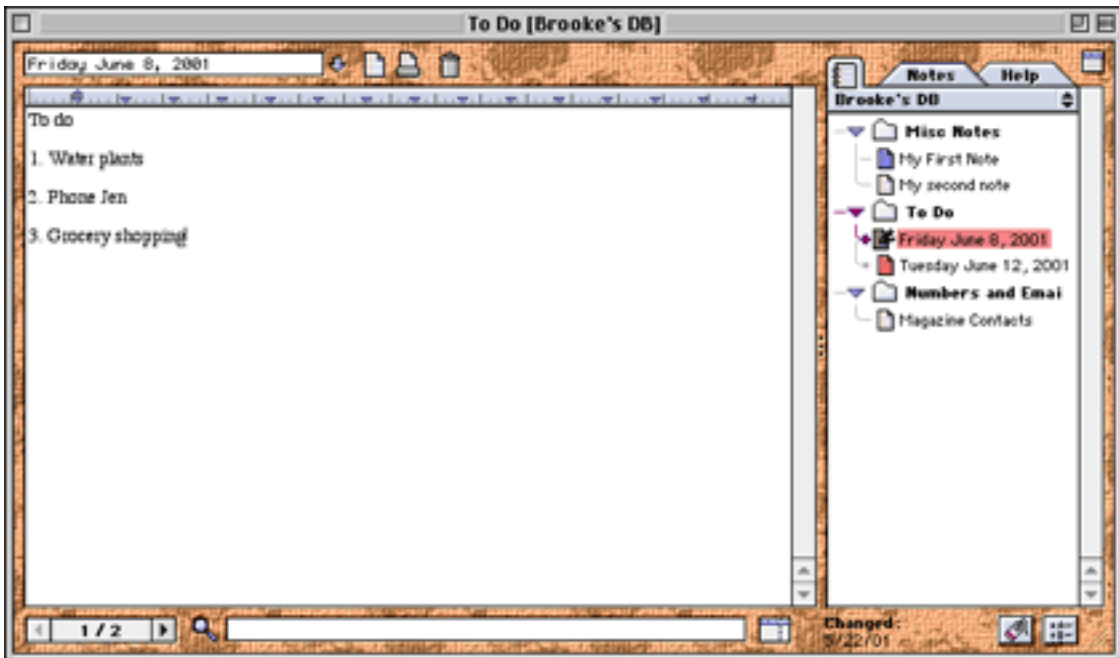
To Do [Brooke's DB]

Friday June 8, 2001

To do

1. Water plants

2. Phone Jen

3. Grocery shopping

Notes
Help

Brooke's DB

Misc Notes
My First Note
My second note
To Do
Friday June 8, 2001
Tuesday June 12, 2001
Numbers and Emai
Magazine Contacts

1 / 2

Changed:
5/22/01